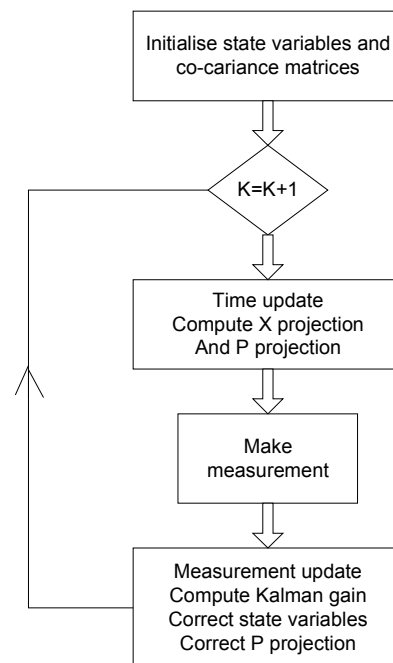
Initialise state variables and co-cariance matrices

K=K+1

Time update
Compute X projection
And P projection

Make measurement

Measurement update
Compute Kalman gain
Correct state variables
Correct P projection